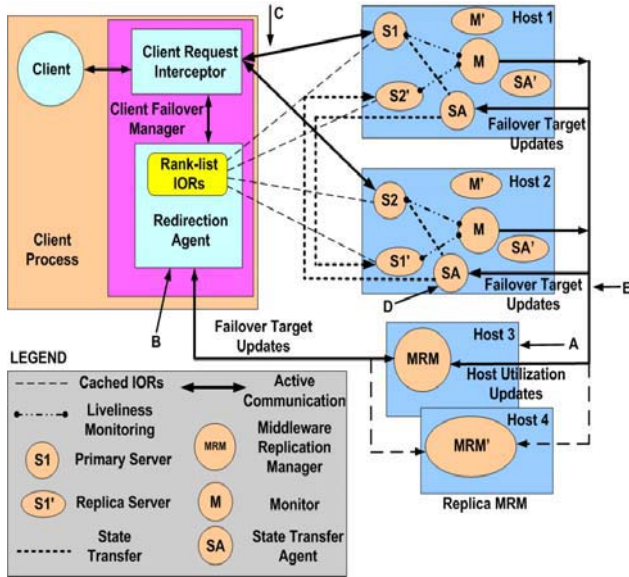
Client

Client Request Interceptor

Client Failover Manager

Rank-list IORs

Redirection Agent

Client Process

C

B

S1

M'

Host 1

M

S2'

SA'

SA

Failover Target Updates

S2

M'

Host 2

M

SA'

S1'

SA

Failover Target Updates

D

E

Failover Target Updates

MRM

Host 3

A

Host Utilization Updates

MRM'

Host 4

Replica MRM

LEGEND

Cached IORs

Active Communication

Liveliness Monitoring

MRM

Middleware Replication Manager

S1

Primary Server

S1'

Replica Server

M

Monitor

State Transfer

SA

State Transfer Agent